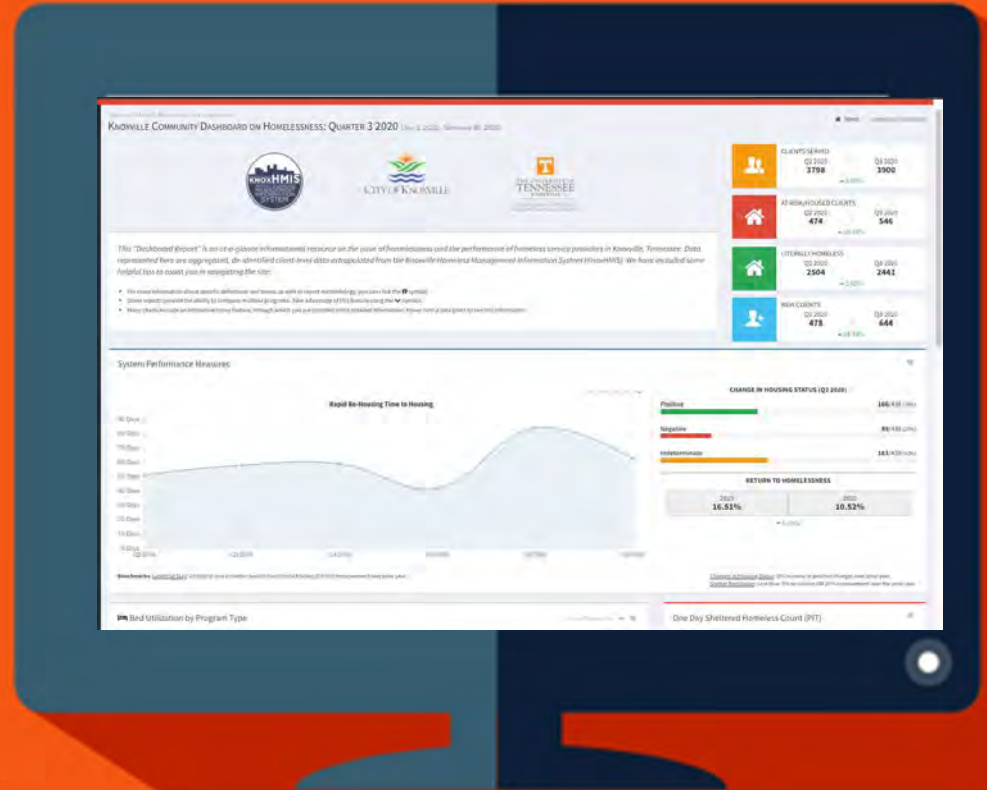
Knoxville Community Dashboard on Homelessness: Quarter 3 2020 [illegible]

Home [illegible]

KNOXHMIS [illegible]

City of Knoxville

The University of Tennessee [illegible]

This "Dashboard Report" is an at-a-glance informational resource on the issue of homelessness and the performance of homeless service providers in Knoxville, Tennessee. Data represented here are aggregated, de-identified client-level data extrapolated from the Knoxville Homeless Management Information System (KnoxHMIS). We have included some helpful tips to assist you in navigating the site:

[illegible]

CLIENTS SERVED
Q3 2019 3798
Q3 2020 3900
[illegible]

AT-RISK/HOUSED CLIENTS
Q3 2019 474
Q3 2020 546
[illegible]

LITERALLY HOMELESS
Q3 2019 2504
Q3 2020 2441
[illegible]

NEW CLIENTS
Q3 2019 478
Q3 2020 644
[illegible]

System Performance Measures

Rapid Re-Housing Time to Housing

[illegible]

CHANGE IN HOUSING STATUS (Q3 2020)

Positive 166/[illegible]

Negative 89/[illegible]

Indeterminate 163/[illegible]

RETURN TO HOMELESSNESS

2019 16.51%

2020 10.52%

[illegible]

Benchmarks: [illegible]

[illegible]

Bed Utilization by Program Type

One Day Sheltered Homeless Count (PIT)